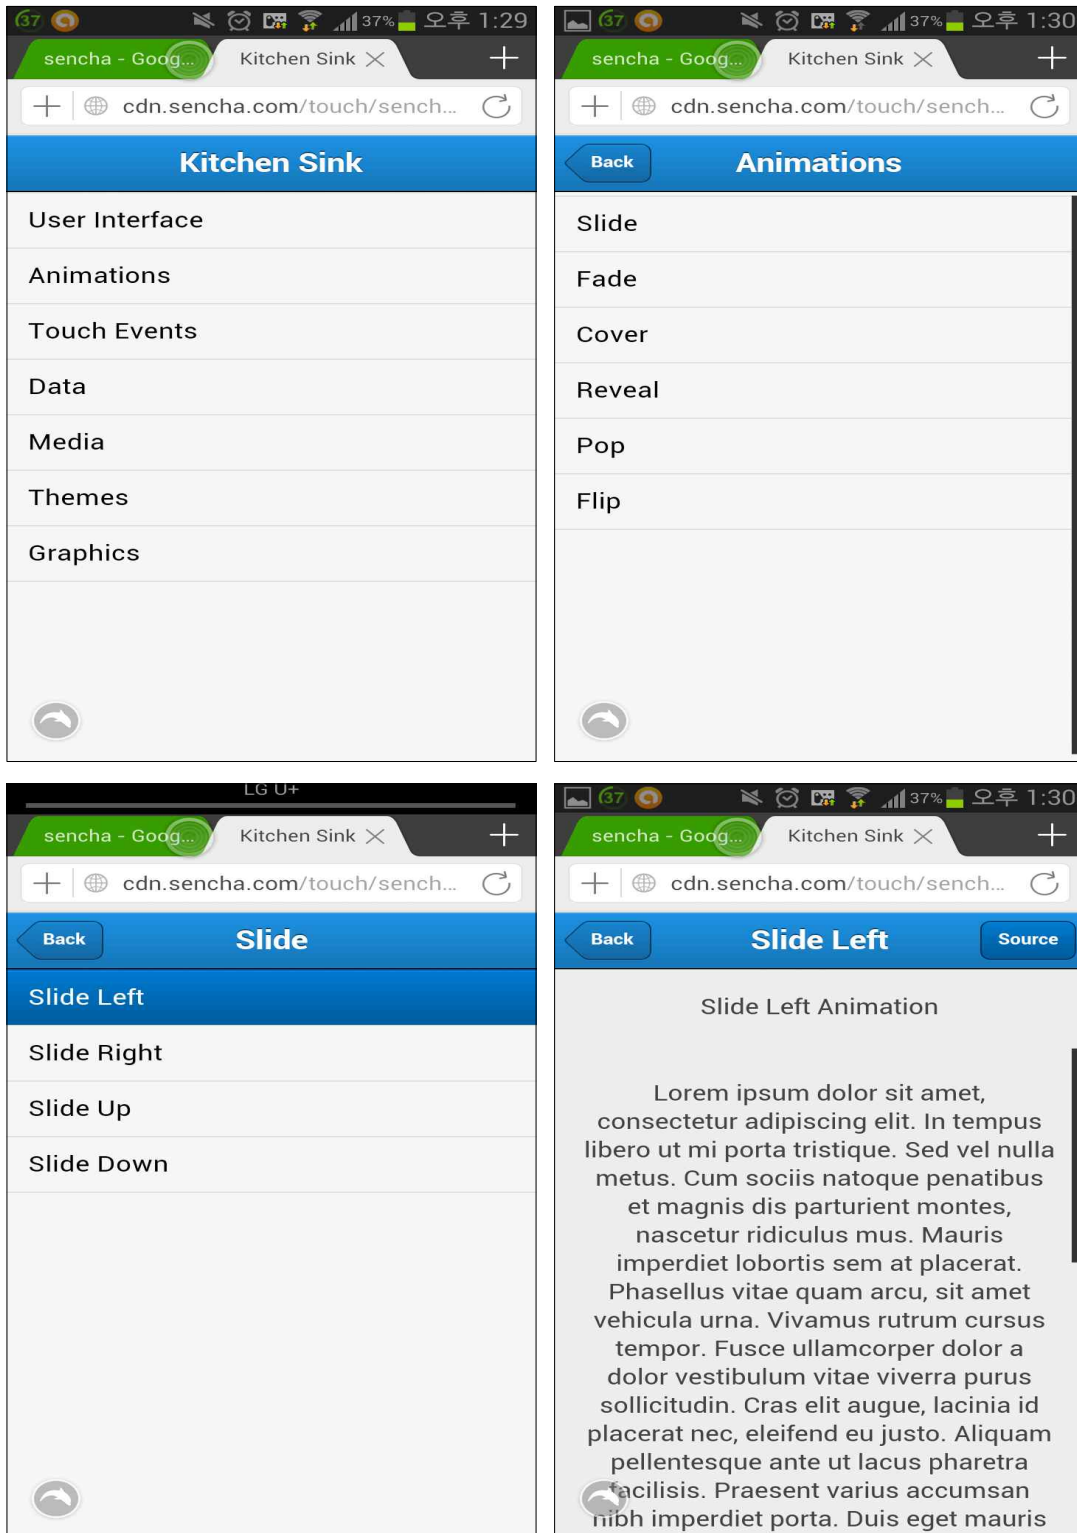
37 37% 오후 1:29
sencha - Goog... Kitchen Sink
cdn.sencha.com/touch/sench...
Kitchen Sink
User Interface
Animations
Touch Events
Data
Media
Themes
Graphics

37 37% 오후 1:30
sencha - Goog... Kitchen Sink
cdn.sencha.com/touch/sench...
Back
Animations
Slide
Fade
Cover
Reveal
Pop
Flip

LG U+
sencha - Goog... Kitchen Sink
cdn.sencha.com/touch/sench...
Back
Slide
Slide Left
Slide Right
Slide Up
Slide Down

37 37% 오후 1:30
sencha - Goog... Kitchen Sink
cdn.sencha.com/touch/sench...
Back
Slide Left
Source
Slide Left Animation

Lorem ipsum dolor sit amet, consectetur adipiscing elit. In tempus libero ut mi porta tristique. Sed vel nulla metus. Cum sociis natoque penatibus et magnis dis parturient montes, nascetur ridiculus mus. Mauris imperdiet lobortis sem at placerat. Phasellus vitae quam arcu, sit amet vehicula urna. Vivamus rutrum cursus tempor. Fusce ullamcorper dolor a dolor vestibulum vitae viverra purus sollicitudin. Cras elit augue, lacinia id placerat nec, eleifend eu justo. Aliquam pellentesque ante ut lacus pharetra facilisis. Praesent varius accumsan nibh imperdiet porta. Duis eget mauris